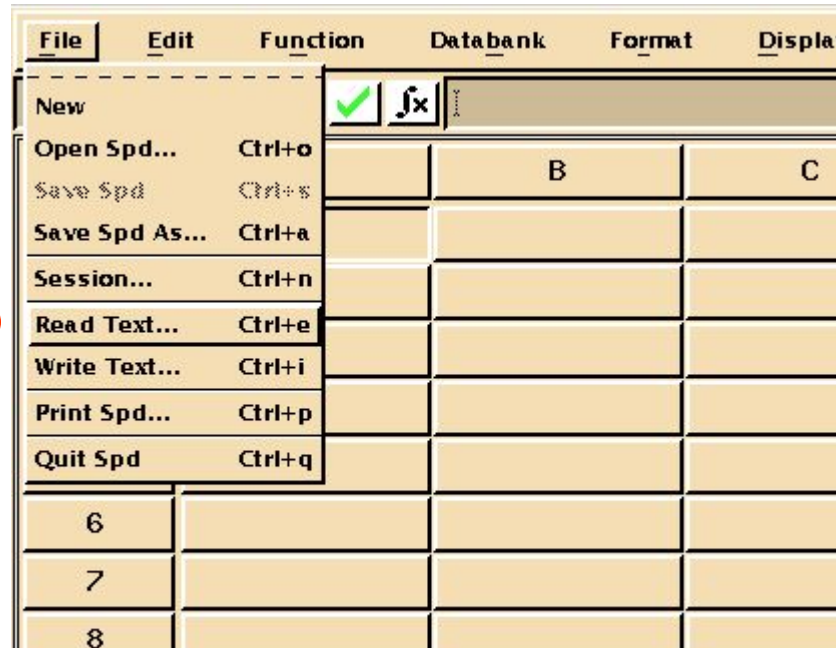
File Edit Function Databank Format Displa

New
Open Spd... Ctrl+o
Save Spd Ctrl+s
Save Spd As... Ctrl+a
Session... Ctrl+n
Read Text... Ctrl+e
Write Text... Ctrl+i
Print Spd... Ctrl+p
Quit Spd Ctrl+q

$\int x$

B
C

6
7
8